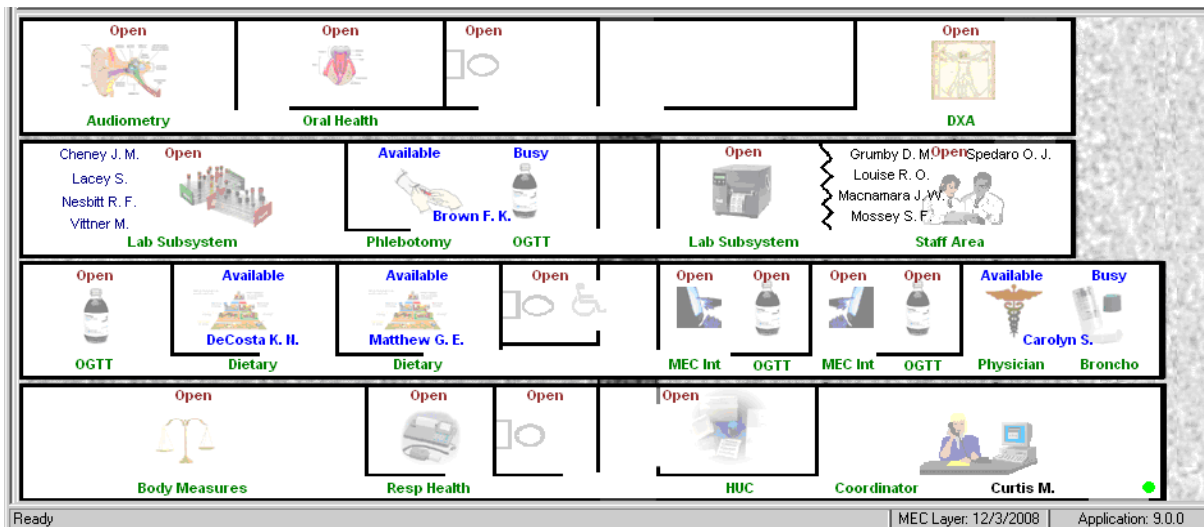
Open
Audiometry

Open
Oral Health

Open

Open
DXA

Cheney J. M.
Lacey S.
Nesbitt R. F.
Vittner M.
Open
Lab Subsystem

Available
Brown F. K.
Phlebotomy

Busy
OGTT

Open
Lab Subsystem

Grumby D. M.
Open
Spedaro O. J.
Louise R. O.
Macnamara J. W.
Mossey S. F.
Staff Area

Open
OGTT

Available
DeCosta K. N.
Dietary

Available
Matthew G. E.
Dietary

Open

Open
MEC Int

Open
OGTT

Open
MEC Int

Open
OGTT

Available
Carolyn S.
Physician

Busy
Broncho

Open
Body Measures

Open
Resp Health

Open

Open
HUC

Coordinator
Curtis M.

Ready | MEC Layer: 12/3/2008 | Application: 9.0.0